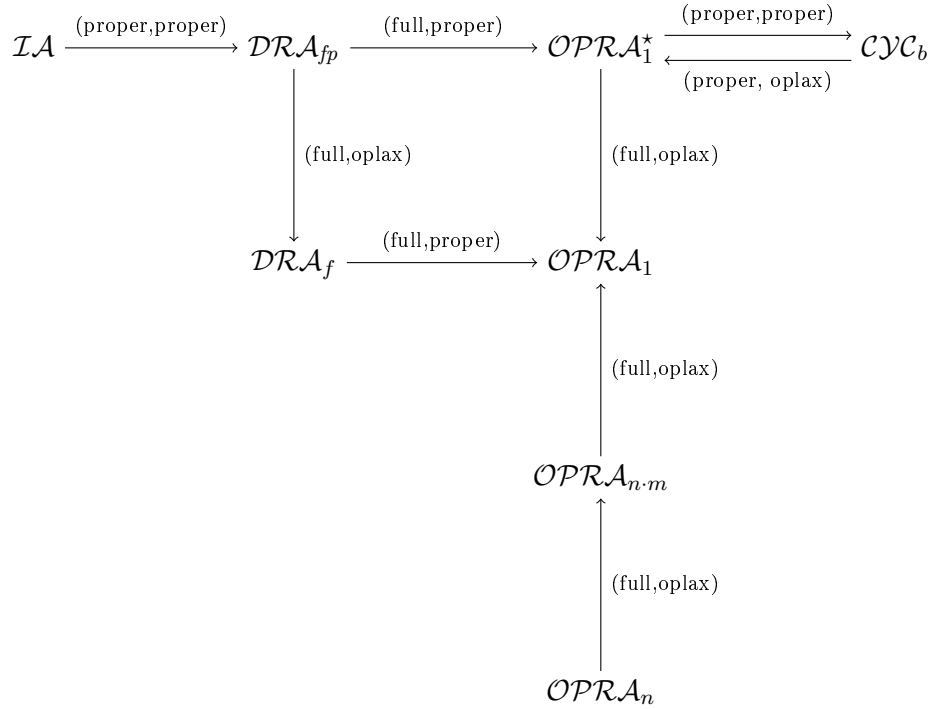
$\mathcal{IA}$ (proper,proper) $\mathcal{DRA}_{fp}$ (full,proper) $\mathcal{OPRA}_1^\star$ (proper,proper) $\mathcal{CYC}_b$

(proper, oplax)

(full,oplax) (full,oplax)

$\mathcal{DRA}_f$ (full,proper) $\mathcal{OPRA}_1$

(full,oplax)

$\mathcal{OPRA}_{n\cdot m}$

(full,oplax)

$\mathcal{OPRA}_n$